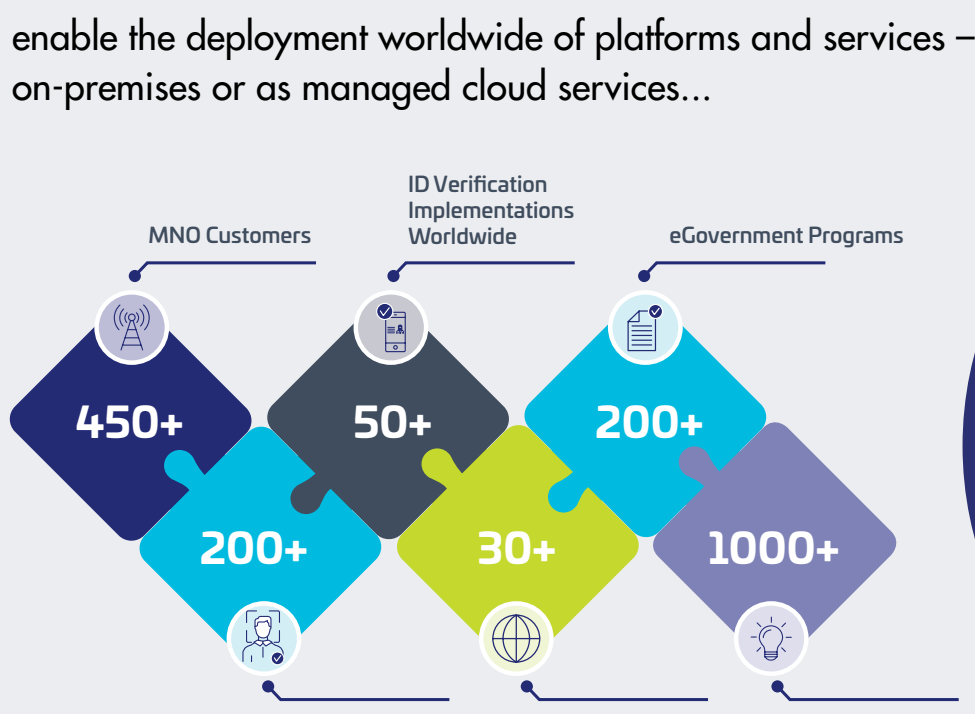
enable the deployment worldwide of platforms and services – on-premises or as managed cloud services...

MNO Customers

ID Verification Implementations Worldwide

eGovernment Programs

450+

50+

200+

200+

30+

1000+